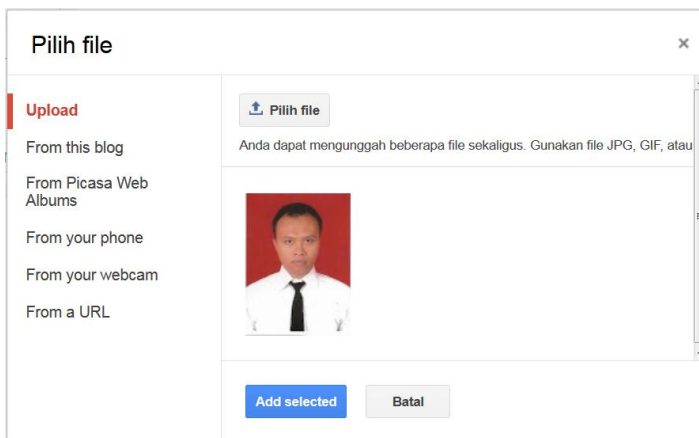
Pilih file

×

Upload

From this blog

From Picasa Web Albums

From your phone

From your webcam

From a URL

Pilih file

Anda dapat mengunggah beberapa file sekaligus. Gunakan file JPG, GIF, atau

Add selected

Batal